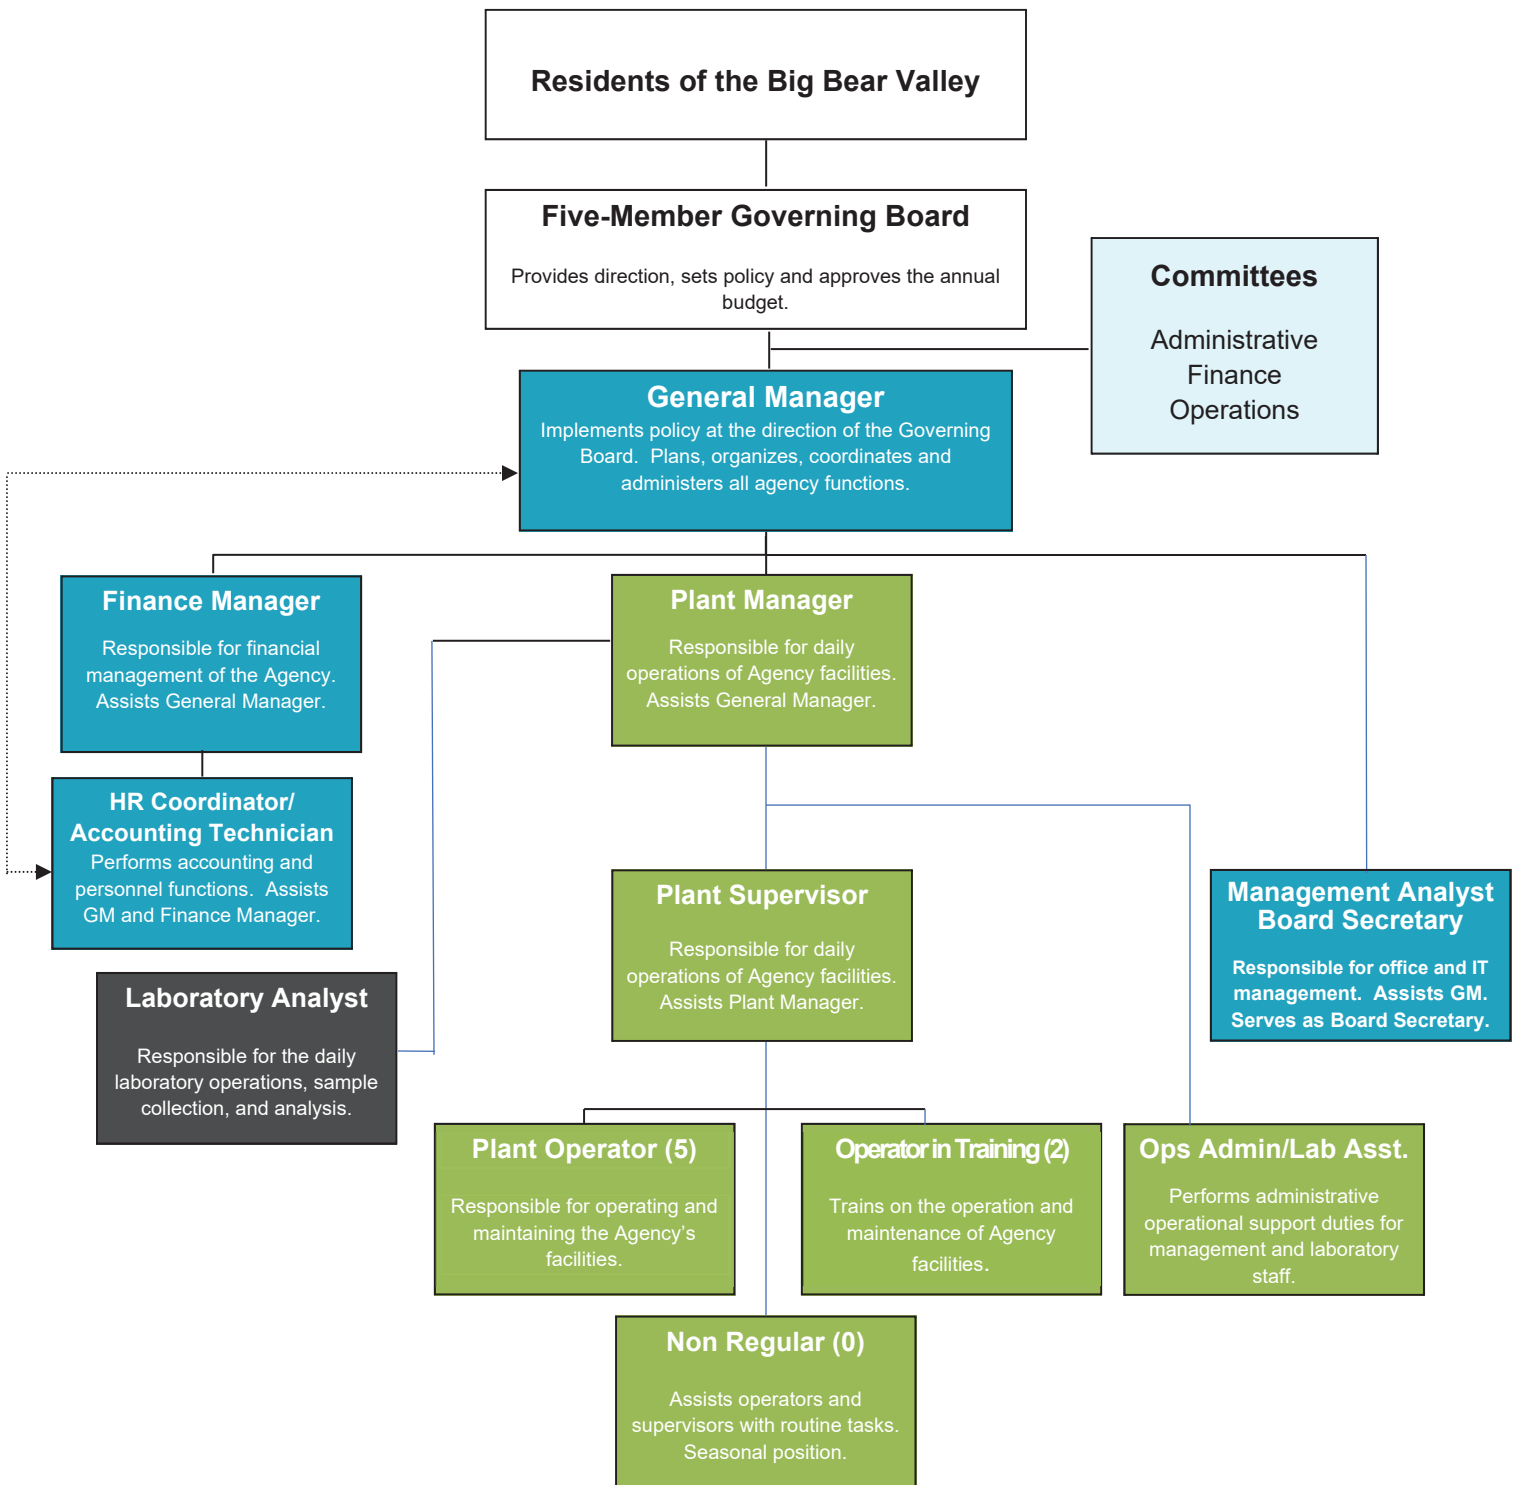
Residents of the Big Bear Valley

Five-Member Governing Board

Provides direction, sets policy and approves the annual budget.

Committees

Administrative
Finance
Operations

General Manager
Implements policy at the direction of the Governing Board. Plans, organizes, coordinates and administers all agency functions.

Finance Manager

Responsible for financial management of the Agency. Assists General Manager.

Plant Manager

Responsible for daily operations of Agency facilities. Assists General Manager.

HR Coordinator/ Accounting Technician
Performs accounting and personnel functions. Assists GM and Finance Manager.

Plant Supervisor

Responsible for daily operations of Agency facilities. Assists Plant Manager.

Management Analyst Board Secretary

Responsible for office and IT management. Assists GM. Serves as Board Secretary.

Laboratory Analyst

Responsible for the daily laboratory operations, sample collection, and analysis.

Plant Operator (5)

Responsible for operating and maintaining the Agency's facilities.

Operator in Training (2)

Trains on the operation and maintenance of Agency facilities.

Ops Admin/Lab Asst.

Performs administrative operational support duties for management and laboratory staff.

Non Regular (0)

Assists operators and supervisors with routine tasks. Seasonal position.